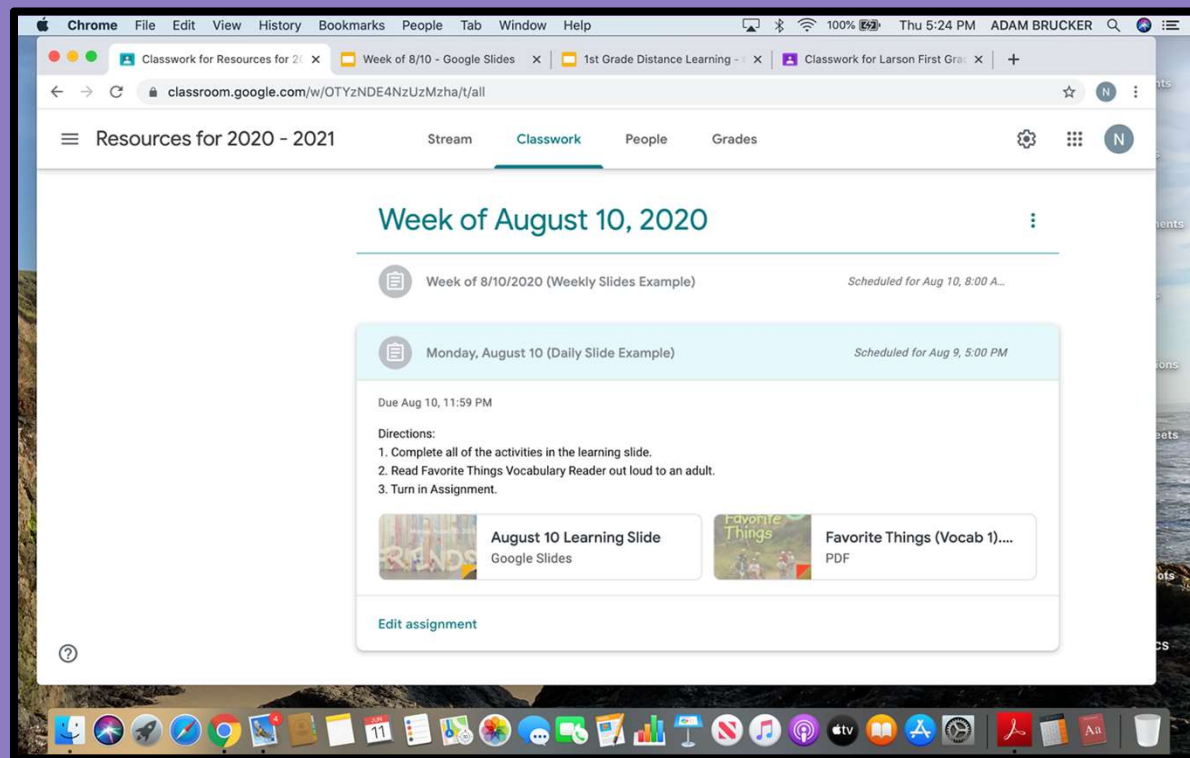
Chrome File Edit View History Bookmarks People Tab Window Help 100% Thu 5:24 PM ADAM BRUCKER

Classwork for Resources for 20 × Week of 8/10 - Google Slides × 1st Grade Distance Learning - × Classwork for Larson First Gra ×

classroom.google.com/w/OTYzNDE4NzUzMzha/t/all

Resources for 2020 - 2021 Stream Classwork People Grades

N

Week of August 10, 2020

Week of 8/10/2020 (Weekly Slides Example) Scheduled for Aug 10, 8:00 A...

Monday, August 10 (Daily Slide Example) Scheduled for Aug 9, 5:00 PM

Due Aug 10, 11:59 PM

Directions:
1. Complete all of the activities in the learning slide.
2. Read Favorite Things Vocabulary Reader out loud to an adult.
3. Turn in Assignment.

August 10 Learning Slide
Google Slides

Favorite Things
Favorite Things (Vocab 1)....
PDF

Edit assignment

nts
nents
ions
eets
ots
cs

JUN 11
tv
Aa